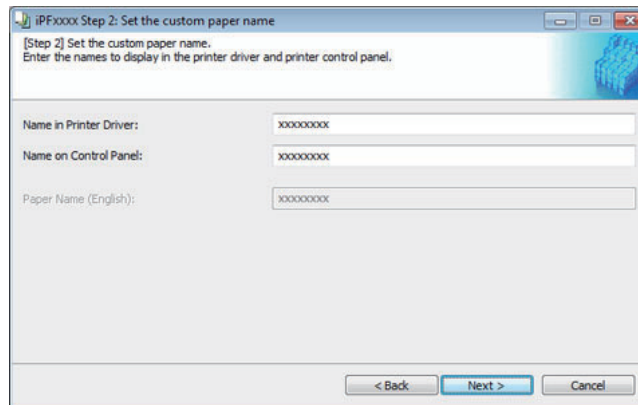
iPFxxxx Step 2: Set the custom paper name

[Step 2] Set the custom paper name.
Enter the names to display in the printer driver and printer control panel.

Name in Printer Driver: xxxxxxxxx

Name on Control Panel: xxxxxxxxx

Paper Name (English): xxxxxxxxx

< Back

Next >

Cancel